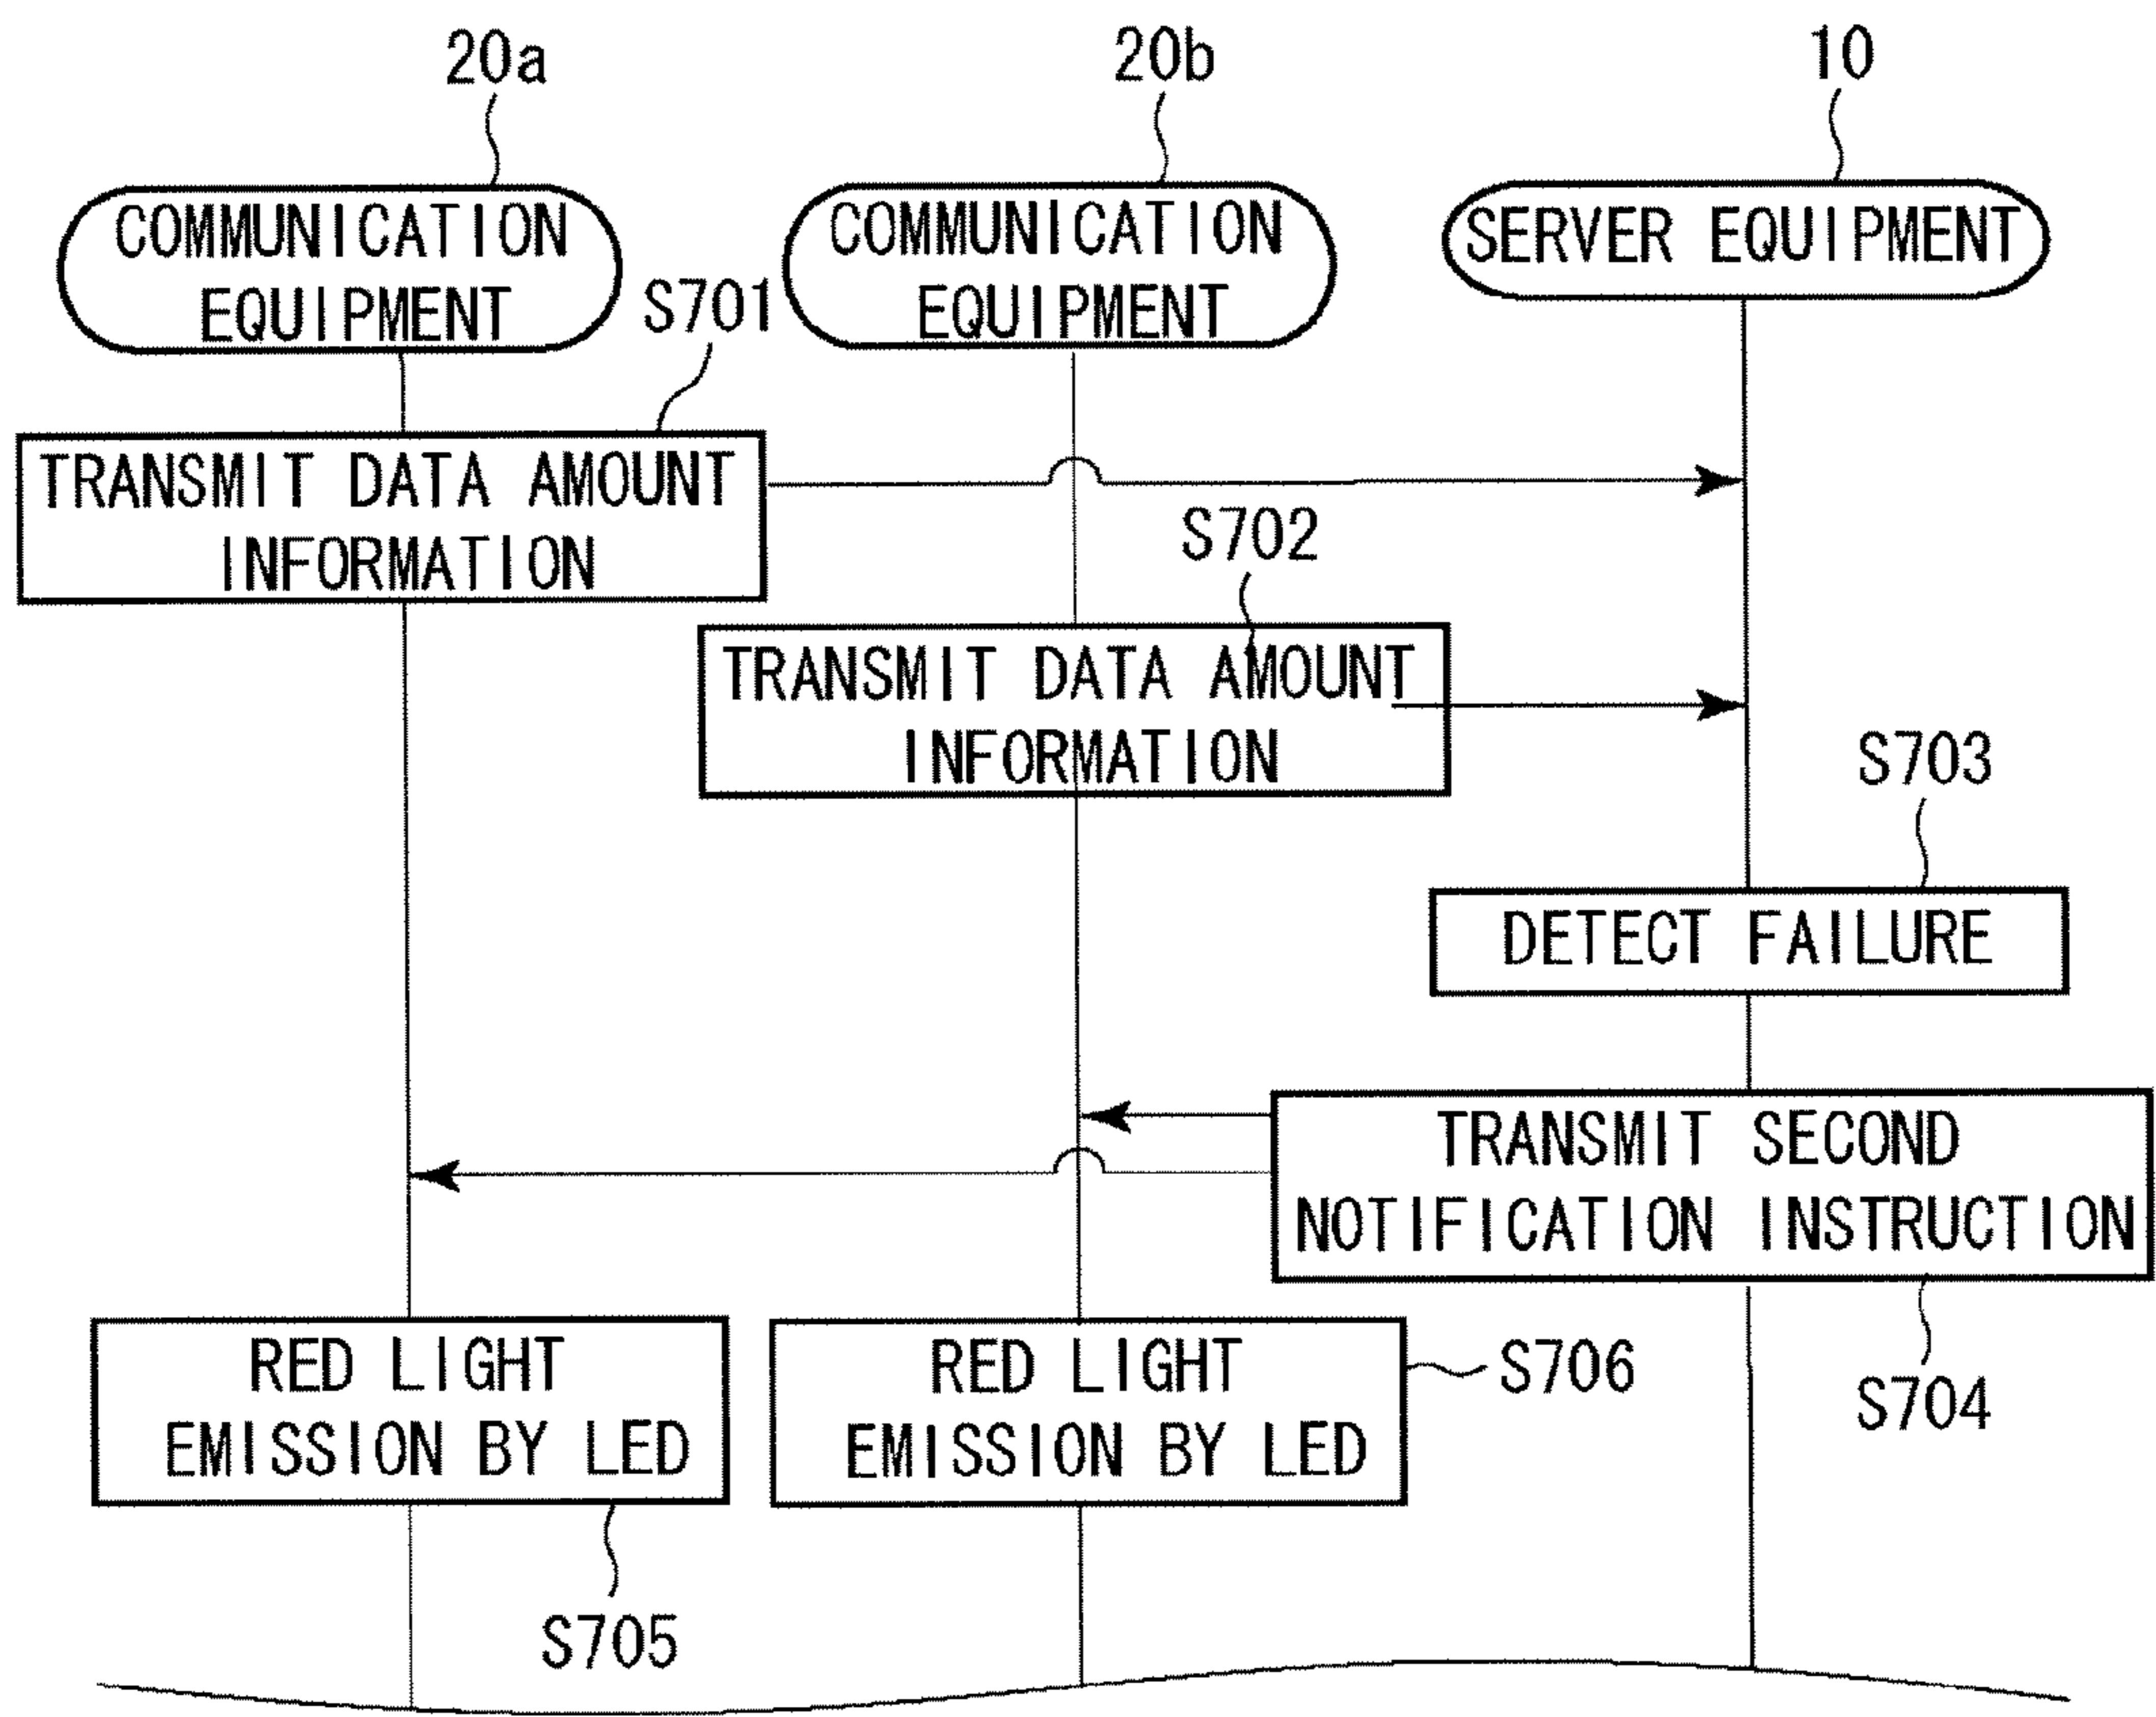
20a

COMMUNICATION EQUIPMENT

20b

COMMUNICATION EQUIPMENT

10

SERVER EQUIPMENT

S701

TRANSMIT DATA AMOUNT INFORMATION

S702

TRANSMIT DATA AMOUNT INFORMATION

S703

DETECT FAILURE

TRANSMIT SECOND NOTIFICATION INSTRUCTION

RED LIGHT EMISSION BY LED

RED LIGHT EMISSION BY LED

S706

S704

S705